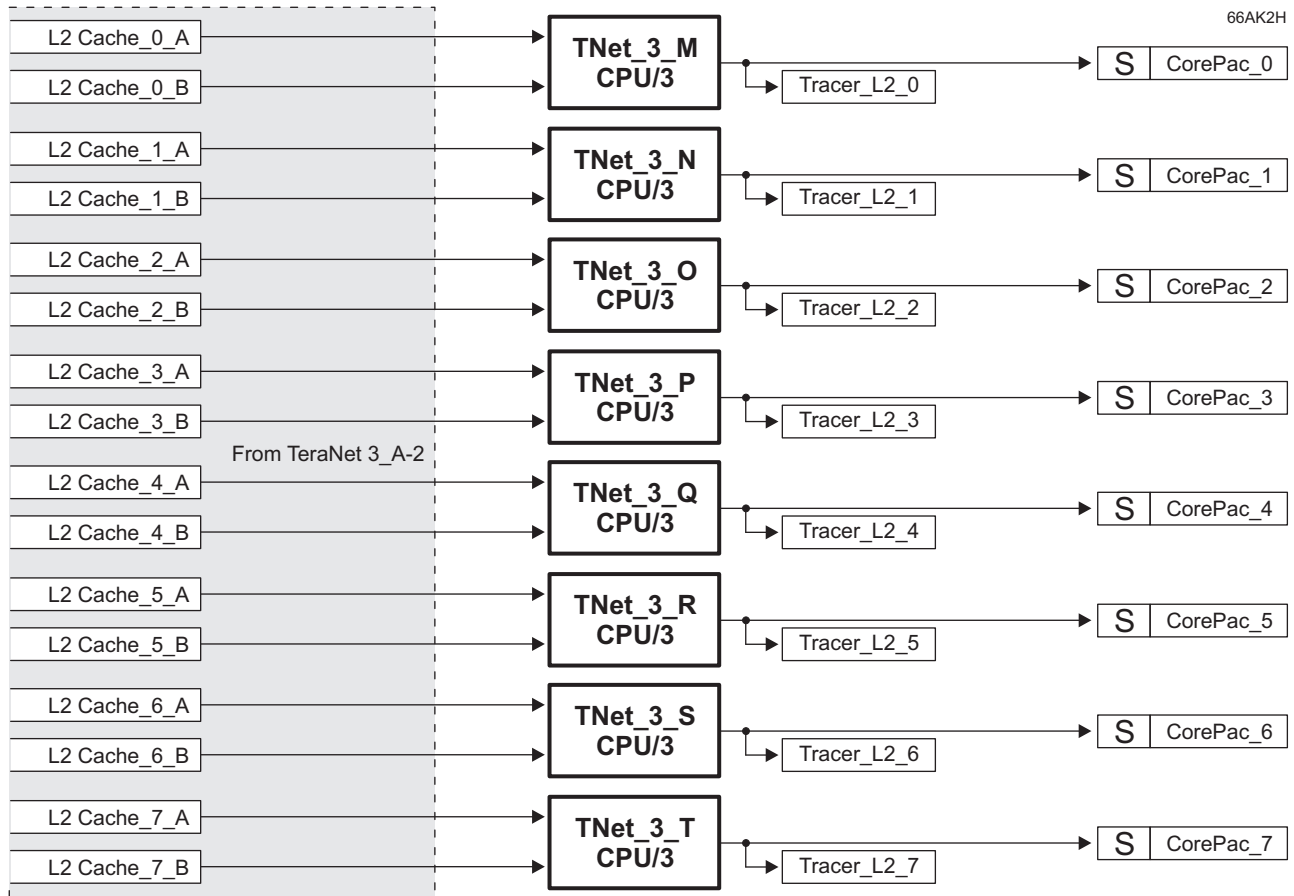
66AK2H

L2 Cache_0_A
L2 Cache_0_B
TNet_3_M
CPU/3
Tracer_L2_0
S CorePac_0

L2 Cache_1_A
L2 Cache_1_B
TNet_3_N
CPU/3
Tracer_L2_1
S CorePac_1

L2 Cache_2_A
L2 Cache_2_B
TNet_3_O
CPU/3
Tracer_L2_2
S CorePac_2

L2 Cache_3_A
L2 Cache_3_B
TNet_3_P
CPU/3
Tracer_L2_3
S CorePac_3

From TeraNet 3_A-2

L2 Cache_4_A
L2 Cache_4_B
TNet_3_Q
CPU/3
Tracer_L2_4
S CorePac_4

L2 Cache_5_A
L2 Cache_5_B
TNet_3_R
CPU/3
Tracer_L2_5
S CorePac_5

L2 Cache_6_A
L2 Cache_6_B
TNet_3_S
CPU/3
Tracer_L2_6
S CorePac_6

L2 Cache_7_A
L2 Cache_7_B
TNet_3_T
CPU/3
Tracer_L2_7
S CorePac_7